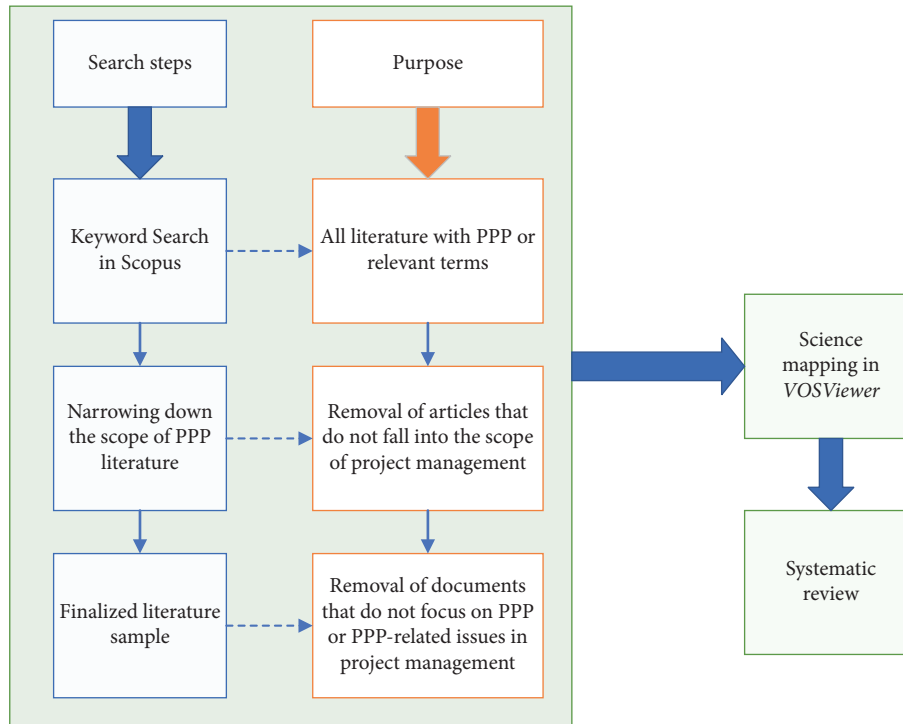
Search steps

Purpose

Keyword Search in Scopus

All literature with PPP or relevant terms

Narrowing down the scope of PPP literature

Removal of articles that do not fall into the scope of project management

Finalized literature sample

Removal of documents that do not focus on PPP or PPP-related issues in project management

Science mapping in *VOSViewer*

Systematic review